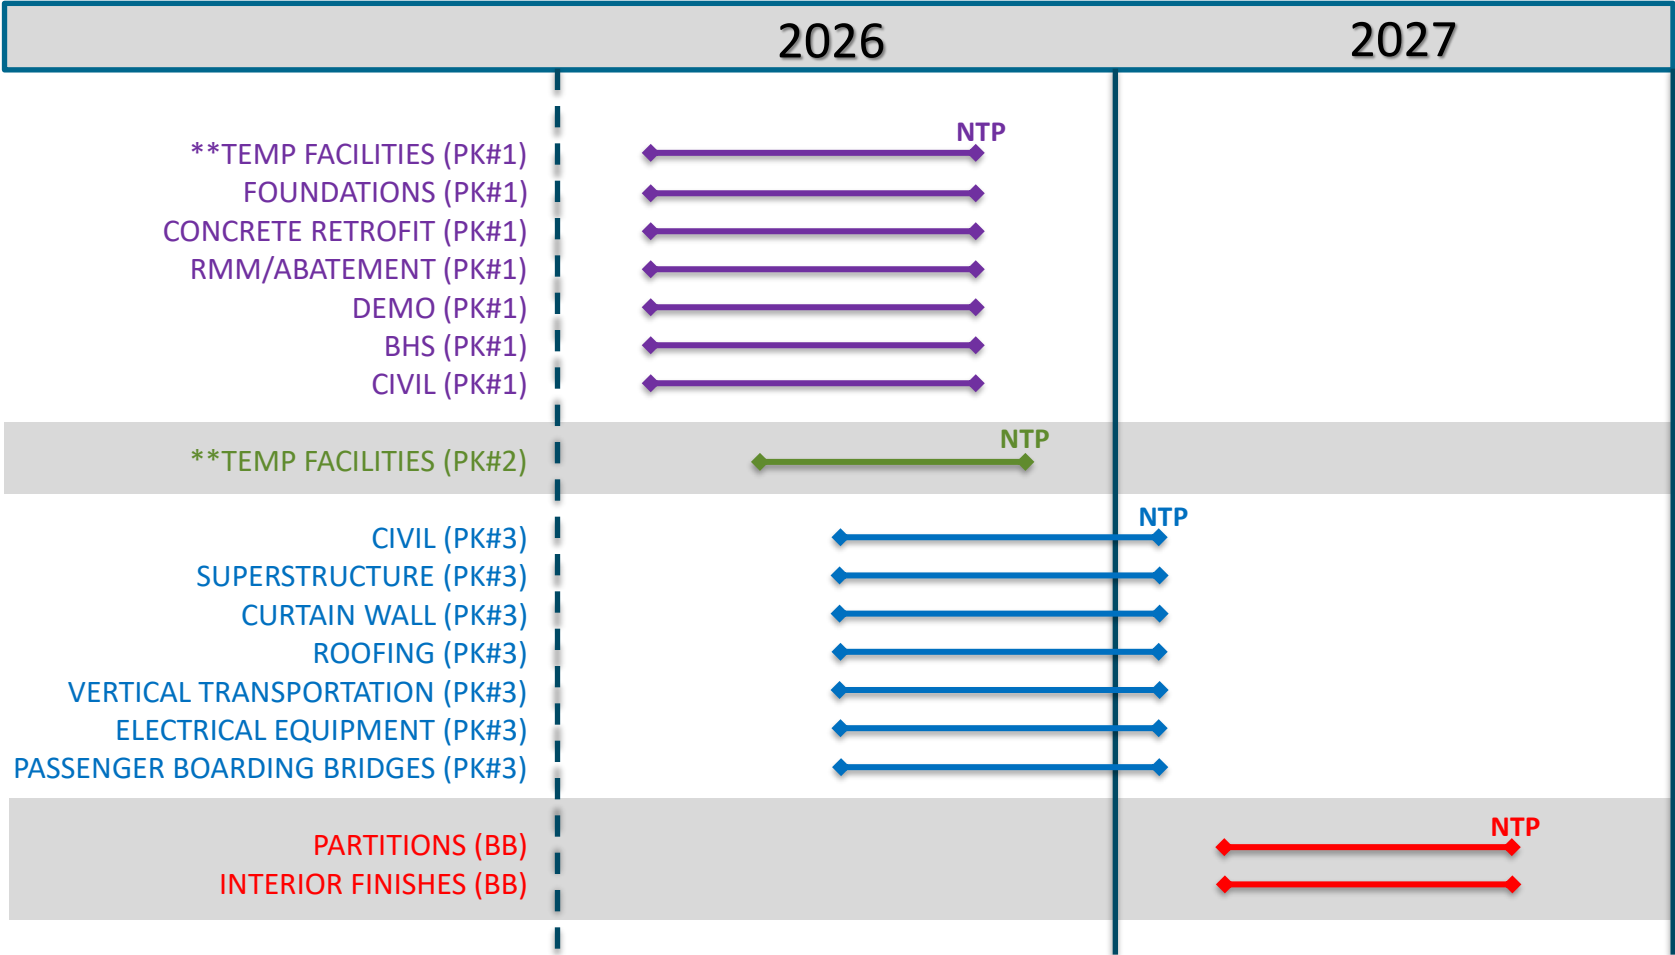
2026

2027

NTP

**TEMP FACILITIES (PK#1)
FOUNDATIONS (PK#1)
CONCRETE RETROFIT (PK#1)
RMM/ABATEMENT (PK#1)
DEMO (PK#1)
BHS (PK#1)
CIVIL (PK#1)

NTP

**TEMP FACILITIES (PK#2)

NTP

CIVIL (PK#3)
SUPERSTRUCTURE (PK#3)
CURTAIN WALL (PK#3)
ROOFING (PK#3)
VERTICAL TRANSPORTATION (PK#3)
ELECTRICAL EQUIPMENT (PK#3)
PASSENGER BOARDING BRIDGES (PK#3)

NTP

PARTITIONS (BB)
INTERIOR FINISHES (BB)